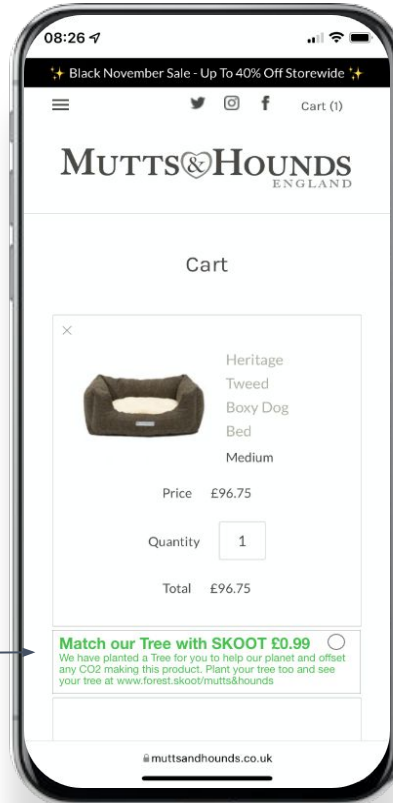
08:26

✨ Black November Sale - Up To 40% Off Storewide ✨

Cart (1)

MUTTS&HOUNDS
ENGLAND

Cart

×

Heritage Tweed Boxy Dog Bed

Medium

Price £96.75

Quantity 1

Total £96.75

Match our Tree with SKOOT £0.99

We have planted a Tree for you to help our planet and offset any CO2 making this product. Plant your tree too and see your tree at www.forest.skoot/mutts&hounds

muttsandhounds.co.uk